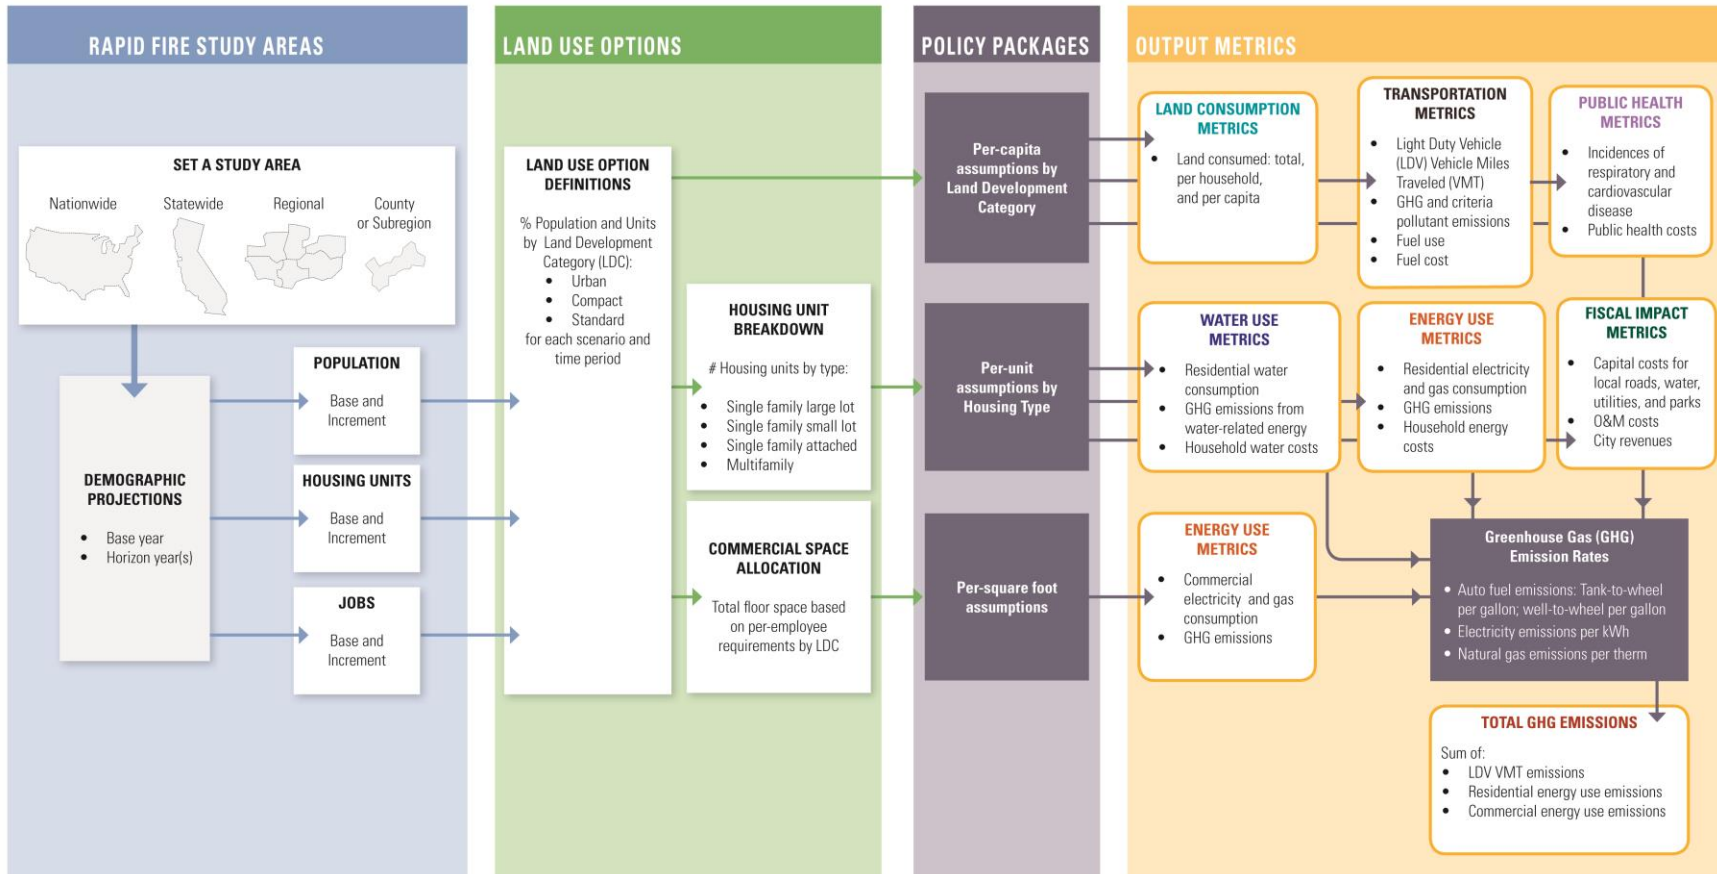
RAPID FIRE STUDY AREAS

SET A STUDY AREA

Nationwide

Statewide

Regional

County or Subregion

DEMOGRAPHIC PROJECTIONS

- Base year
- Horizon year(s)

POPULATION

Base and Increment

HOUSING UNITS

Base and Increment

JOBS

Base and Increment

LAND USE OPTIONS

LAND USE OPTION DEFINITIONS

% Population and Units by Land Development Category (LDC):
- Urban
- Compact
- Standard

for each scenario and time period

HOUSING UNIT BREAKDOWN

# Housing units by type:
- Single family large lot
- Single family small lot
- Single family attached
- Multifamily

COMMERCIAL SPACE ALLOCATION

Total floor space based on per-employee requirements by LDC

POLICY PACKAGES

Per-capita assumptions by Land Development Category

Per-unit assumptions by Housing Type

Per-square foot assumptions

OUTPUT METRICS

LAND CONSUMPTION METRICS

- Land consumed: total, per household, and per capita

TRANSPORTATION METRICS

- Light Duty Vehicle (LDV) Vehicle Miles Traveled (VMT)
- GHG and criteria pollutant emissions
- Fuel use
- Fuel cost

PUBLIC HEALTH METRICS

- Incidences of respiratory and cardiovascular disease
- Public health costs

WATER USE METRICS

- Residential water consumption
- GHG emissions from water-related energy
- Household water costs

ENERGY USE METRICS

- Residential electricity and gas consumption
- GHG emissions
- Household energy costs

FISCAL IMPACT METRICS

- Capital costs for local roads, water, utilities, and parks
- O&M costs
- City revenues

ENERGY USE METRICS

- Commercial electricity and gas consumption
- GHG emissions

Greenhouse Gas (GHG) Emission Rates

- Auto fuel emissions: Tank-to-wheel per gallon; well-to-wheel per gallon
- Electricity emissions per kWh
- Natural gas emissions per therm

TOTAL GHG EMISSIONS

Sum of:
- LDV VMT emissions
- Residential energy use emissions
- Commercial energy use emissions